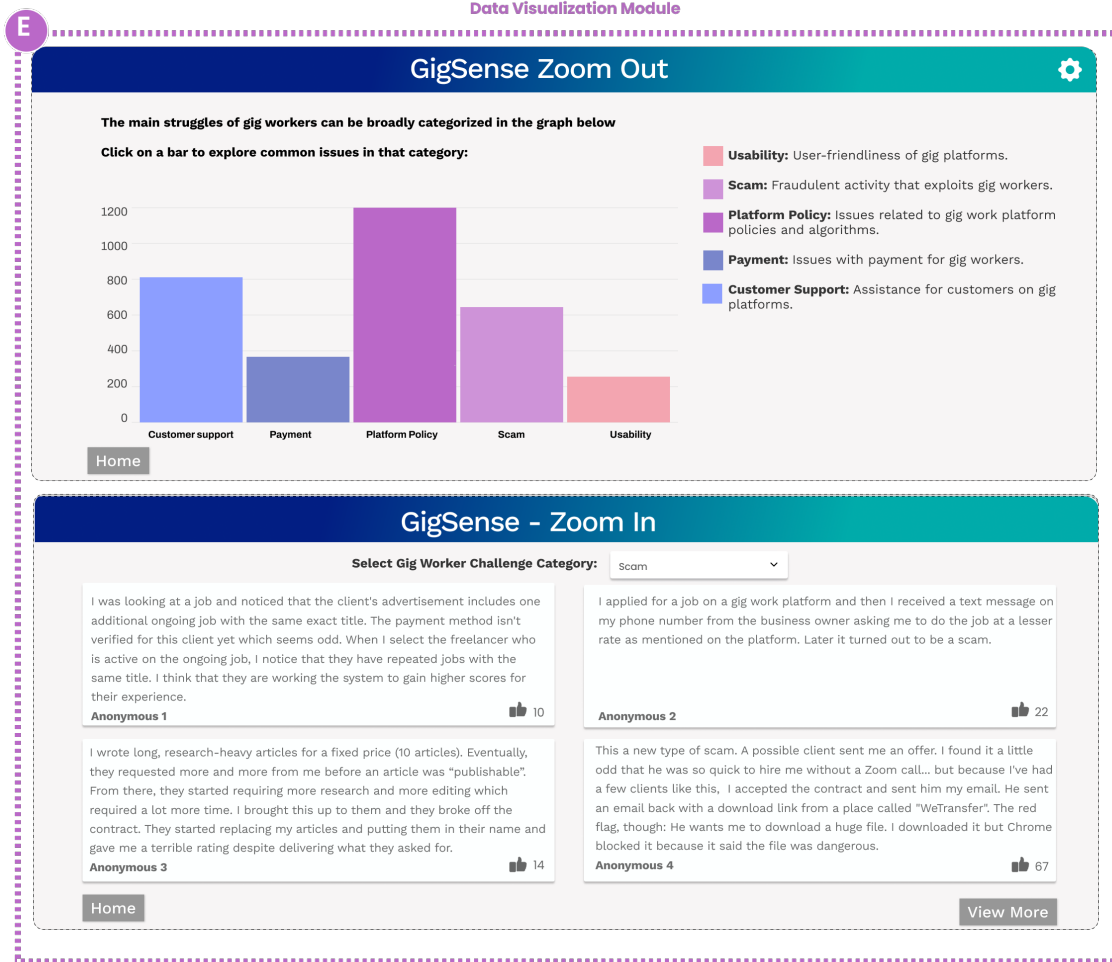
E

Data Visualization Module

GigSense Zoom Out

The main struggles of gig workers can be broadly categorized in the graph below

Click on a bar to explore common issues in that category:

| | |
|---|---|
| 1200 | |
| 1000 | |
| 800 | |
| 600 | |
| 400 | |
| 200 | |
| 0 | |

Customer support
Payment
Platform Policy
Scam
Usability

Usability: User-friendliness of gig platforms.

Scam: Fraudulent activity that exploits gig workers.

Platform Policy: Issues related to gig work platform policies and algorithms.

Payment: Issues with payment for gig workers.

Customer Support: Assistance for customers on gig platforms.

Home

GigSense - Zoom In

Select Gig Worker Challenge Category: Scam

I was looking at a job and noticed that the client's advertisement includes one additional ongoing job with the same exact title. The payment method isn't verified for this client yet which seems odd. When I select the freelancer who is active on the ongoing job, I notice that they have repeated jobs with the same title. I think that they are working the system to gain higher scores for their experience.
Anonymous 1
10

I applied for a job on a gig work platform and then I received a text message on my phone number from the business owner asking me to do the job at a lesser rate as mentioned on the platform. Later it turned out to be a scam.
Anonymous 2
22

I wrote long, research-heavy articles for a fixed price (10 articles). Eventually, they requested more and more from me before an article was "publishable". From there, they started requiring more research and more editing which required a lot more time. I brought this up to them and they broke off the contract. They started replacing my articles and putting them in their name and gave me a terrible rating despite delivering what they asked for.
Anonymous 3
14

This a new type of scam. A possible client sent me an offer. I found it a little odd that he was so quick to hire me without a Zoom call... but because I've had a few clients like this, I accepted the contract and sent him my email. He sent an email back with a download link from a place called "WeTransfer". The red flag, though: He wants me to download a huge file. I downloaded it but Chrome blocked it because it said the file was dangerous.
Anonymous 4
67

Home

View More